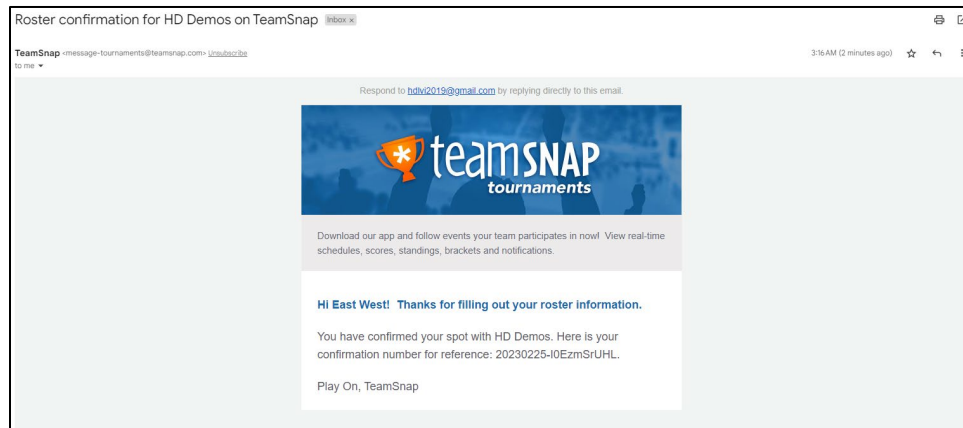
Roster confirmation for HD Demos on TeamSnap Inbox ×

TeamSnap <message-tournaments@teamsnap.com> Unsubscribe
to me

3:16 AM (2 minutes ago)

Respond to hdlvl2019@gmail.com by replying directly to this email.

teamSNAP tournaments

Download our app and follow events your team participates in now! View real-time schedules, scores, standings, brackets and notifications.

Hi East West! Thanks for filling out your roster information.

You have confirmed your spot with HD Demos. Here is your confirmation number for reference: 20230225-I0EzmSrUHL.

Play On, TeamSnap